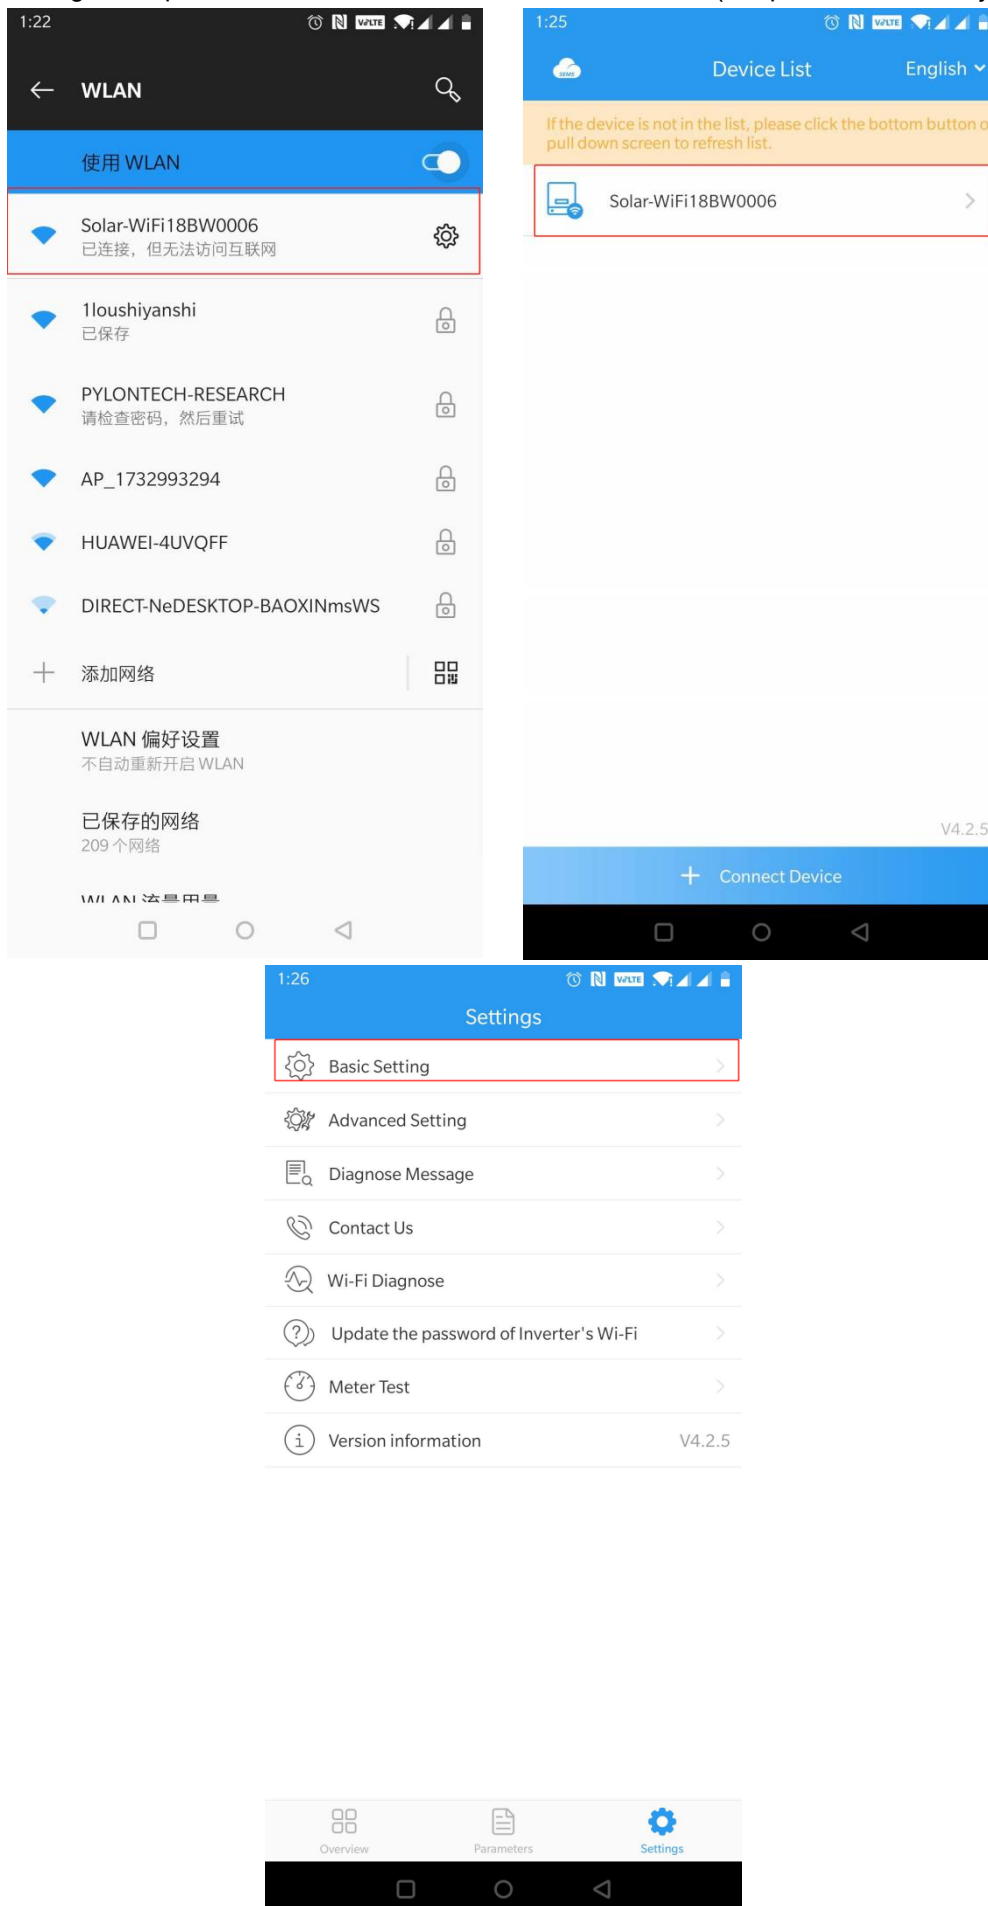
1:22

WLAN

使用 WLAN

Solar-WiFi18BW0006
已连接，但无法访问互联网

1loushiyanshi
已保存

PYLONTECH-RESEARCH
请检查密码，然后重试

AP_1732993294

HUAWEI-4UVQFF

DIRECT-NeDESKTOP-BAOXINmsWS

添加网络

WLAN 偏好设置
不自动重新开启 WLAN

已保存的网络
209 个网络

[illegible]

1:25

Device List

English

If the device is not in the list, please click the bottom button o pull down screen to refresh list.

Solar-WiFi18BW0006

V4.2.5

Connect Device

1:26

Settings

Basic Setting

Advanced Setting

Diagnose Message

Contact Us

Wi-Fi Diagnose

Update the password of Inverter's Wi-Fi

Meter Test

Version information V4.2.5

Overview

Parameters

Settings